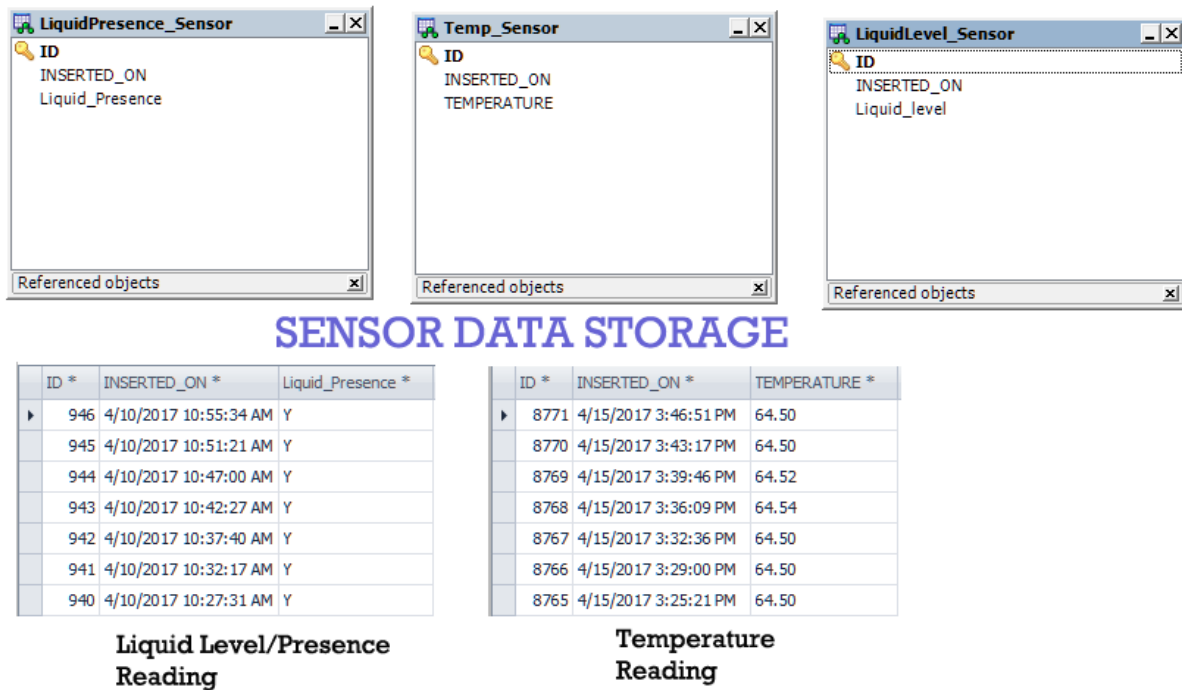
LiquidPresence_Sensor
ID
INSERTED_ON
Liquid_Presence
Referenced objects

Temp_Sensor
ID
INSERTED_ON
TEMPERATURE
Referenced objects

LiquidLevel_Sensor
ID
INSERTED_ON
Liquid_level
Referenced objects

SENSOR DATA STORAGE

| ID * | INSERTED_ON * | Liquid_Presence * |
|---|---|---|
| 946 | 4/10/2017 10:55:34 AM | Y |
| 945 | 4/10/2017 10:51:21 AM | Y |
| 944 | 4/10/2017 10:47:00 AM | Y |
| 943 | 4/10/2017 10:42:27 AM | Y |
| 942 | 4/10/2017 10:37:40 AM | Y |
| 941 | 4/10/2017 10:32:17 AM | Y |
| 940 | 4/10/2017 10:27:31 AM | Y |

Liquid Level/Presence Reading

| ID * | INSERTED_ON * | TEMPERATURE * |
|---|---|---|
| 8771 | 4/15/2017 3:46:51 PM | 64.50 |
| 8770 | 4/15/2017 3:43:17 PM | 64.50 |
| 8769 | 4/15/2017 3:39:46 PM | 64.52 |
| 8768 | 4/15/2017 3:36:09 PM | 64.54 |
| 8767 | 4/15/2017 3:32:36 PM | 64.50 |
| 8766 | 4/15/2017 3:29:00 PM | 64.50 |
| 8765 | 4/15/2017 3:25:21 PM | 64.50 |

Temperature Reading